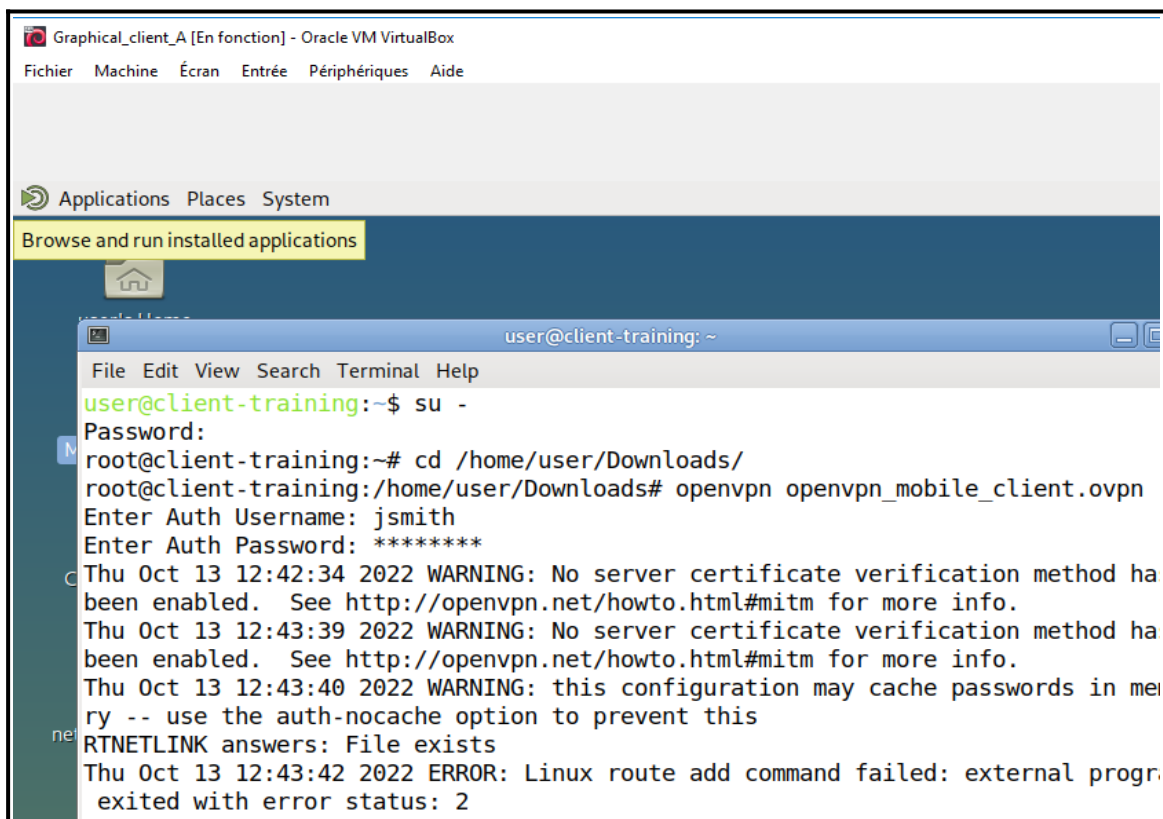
Graphical_client_A [En fonction] - Oracle VM VirtualBox

Fichier Machine Écran Entrée Périphériques Aide

Applications Places System

Browse and run installed applications

user's Home

user@client-training: ~

File Edit View Search Terminal Help

user@client-training:~$ su -
Password:
root@client-training:~# cd /home/user/Downloads/
root@client-training:/home/user/Downloads# openvpn openvpn_mobile_client.ovpn
Enter Auth Username: jsmith
Enter Auth Password: ********
Thu Oct 13 12:42:34 2022 WARNING: No server certificate verification method ha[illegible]
been enabled. See http://openvpn.net/howto.html#mitm for more info.
Thu Oct 13 12:43:39 2022 WARNING: No server certificate verification method ha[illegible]
been enabled. See http://openvpn.net/howto.html#mitm for more info.
Thu Oct 13 12:43:40 2022 WARNING: this configuration may cache passwords in me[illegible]
ry -- use the auth-nocache option to prevent this
RTNETLINK answers: File exists
Thu Oct 13 12:43:42 2022 ERROR: Linux route add command failed: external progr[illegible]
exited with error status: 2